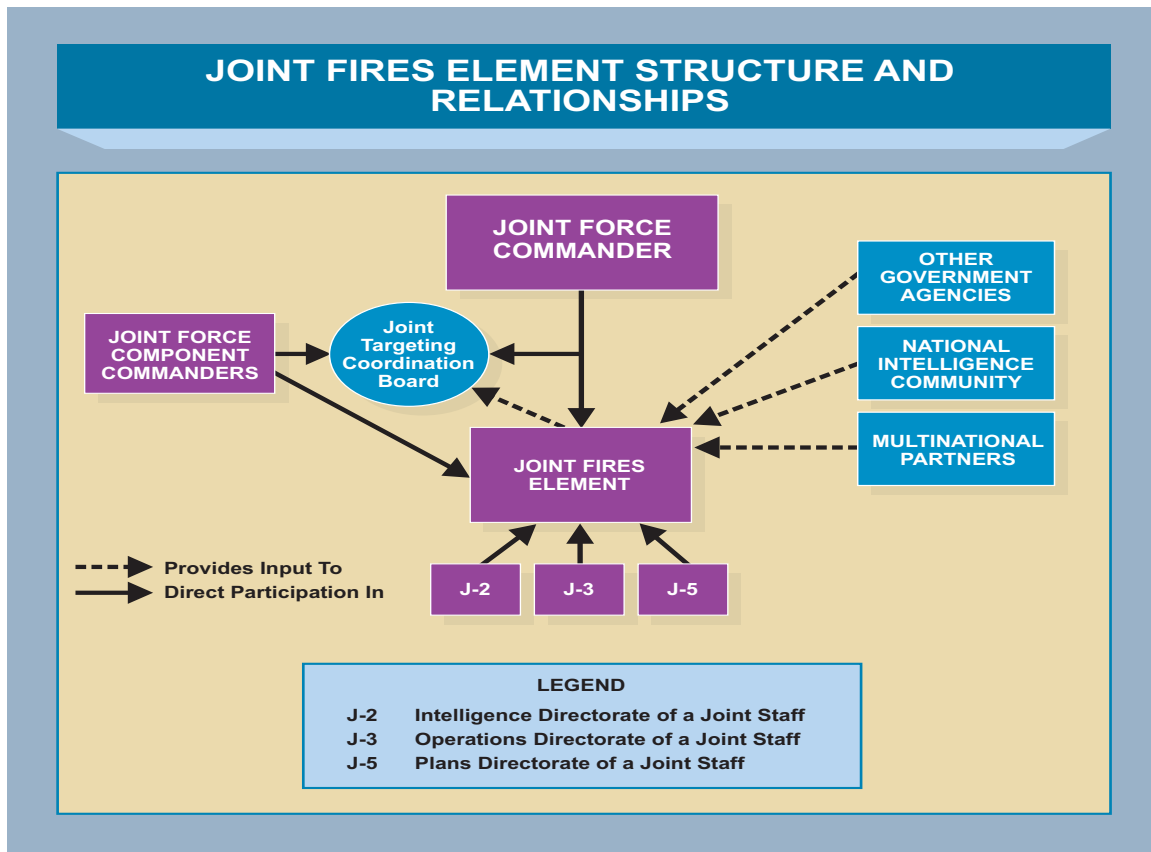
JOINT FIRES ELEMENT STRUCTURE AND RELATIONSHIPS

JOINT FORCE COMMANDER

OTHER GOVERNMENT AGENCIES

JOINT FORCE COMPONENT COMMANDERS

Joint Targeting Coordination Board

NATIONAL INTELLIGENCE COMMUNITY

JOINT FIRES ELEMENT

MULTINATIONAL PARTNERS

Provides Input To
Direct Participation In

J-2

J-3

J-5

LEGEND

| | |
|---|---|
| J-2 | Intelligence Directorate of a Joint Staff |
| J-3 | Operations Directorate of a Joint Staff |
| J-5 | Plans Directorate of a Joint Staff |